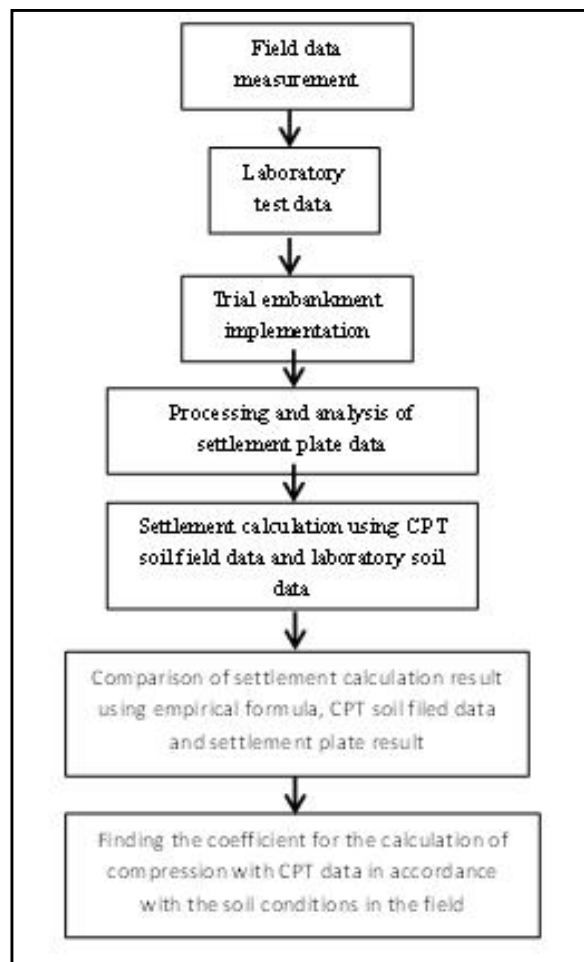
Field data measurement

Laboratory test data

Trial embankment implementation

Processing and analysis of settlement plate data

Settlement calculation using CPT soilfield data and laboratory soil data

Comparison of settlement calculation result using empirical formula, CPT soil filed data and settlement plate result

Finding the coefficient for the calculation of compression with CPT data in accordance with the soil conditions in the field